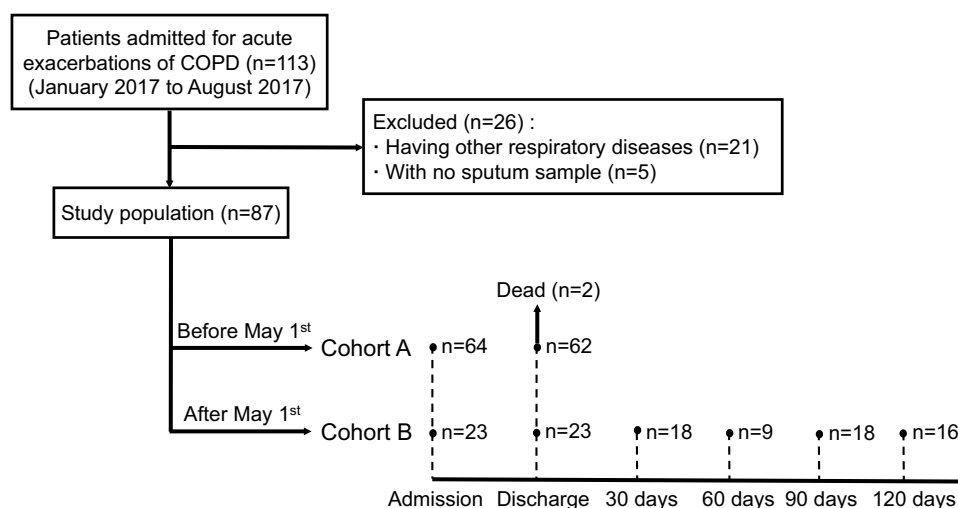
Patients admitted for acute exacerbations of COPD (n=113) (January 2017 to August 2017)

Excluded (n=26) :
· Having other respiratory diseases (n=21)
· With no sputum sample (n=5)

Study population (n=87)

Before May 1$^{st}$

Cohort A

After May 1$^{st}$

Cohort B

Dead (n=2)

n=64

n=62

n=23

n=23

n=18

n=9

n=18

n=16

Admission Discharge 30 days 60 days 90 days 120 days